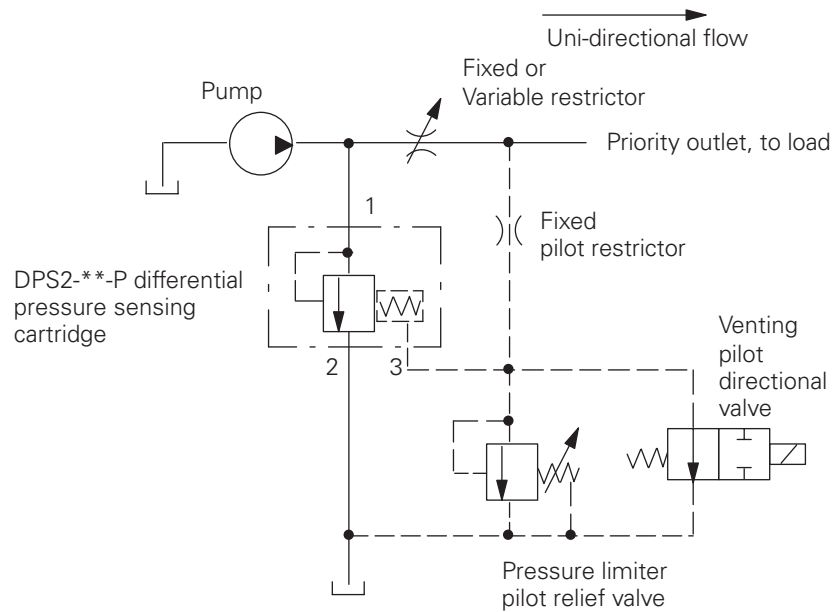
Uni-directional flow

Pump

Fixed or Variable restrictor

Priority outlet, to load

1

Fixed pilot restrictor

DPS2-**-P differential pressure sensing cartridge

2

3

Venting pilot directional valve

Pressure limiter pilot relief valve